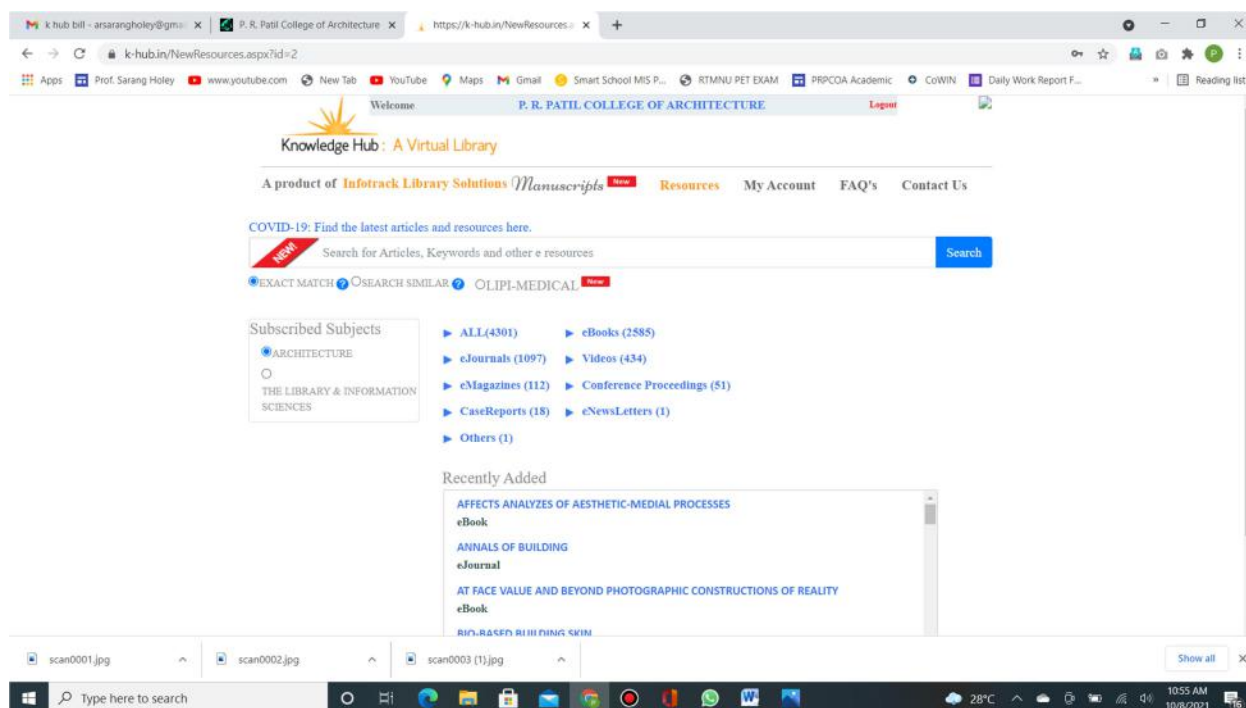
k hub bill - arsarangholey@gma × | P. R. Patil College of Architecture × | https://k-hub.in/NewResources.a × | +

k-hub.in/NewResources.aspx?id=2

Apps | Prof. Sarang Holey | www.youtube.com | New Tab | YouTube | Maps | Gmail | Smart School MIS P... | RTMNU PET EXAM | PRPCOA Academic | CoWIN | Daily Work Report F... | » | Reading list

Welcome | P. R. PATIL COLLEGE OF ARCHITECTURE | Logout

Knowledge Hub : A Virtual Library

A product of Infotrack Library Solutions Manuscripts New | Resources | My Account | FAQ's | Contact Us

COVID-19: Find the latest articles and resources here.

NEW! Search for Articles, Keywords and other e resources | Search

EXACT MATCH ? SEARCH SIMILAR ? LIPI-MEDICAL New

Subscribed Subjects
ARCHITECTURE
THE LIBRARY & INFORMATION SCIENCES

ALL(4301) | eBooks (2585)
eJournals (1097) | Videos (434)
eMagazines (112) | Conference Proceedings (51)
CaseReports (18) | eNewsLetters (1)
Others (1)

Recently Added

AFFECTS ANALYZES OF AESTHETIC-MEDIAL PROCESSES
eBook
ANNALS OF BUILDING
eJournal
AT FACE VALUE AND BEYOND PHOTOGRAPHIC CONSTRUCTIONS OF REALITY
eBook
BIO-BASED BUILDING SKIN

scan0001.jpg | scan0002.jpg | scan0003 (1).jpg | Show all

Type here to search | 28°C | 10:55 AM | 10/8/2021